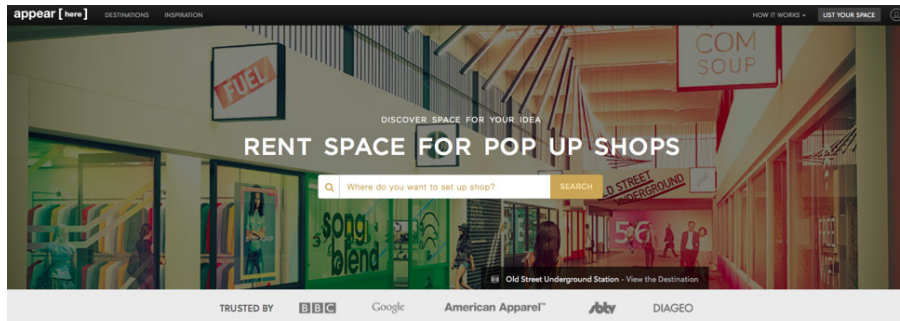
appear [ here ] DESTINATIONS INSPIRATION

HOW IT WORKS ▾ LIST YOUR SPACE

FUEL

COM SOUP

DISCOVER SPACE FOR YOUR IDEA

RENT SPACE FOR POP UP SHOPS

Where do you want to set up shop? SEARCH

OLD STREET UNDERGROUND

song blend

5-6

Old Street Underground Station - View the Destination

TRUSTED BY BBC Google American Apparel™ sbtv DIAGEO